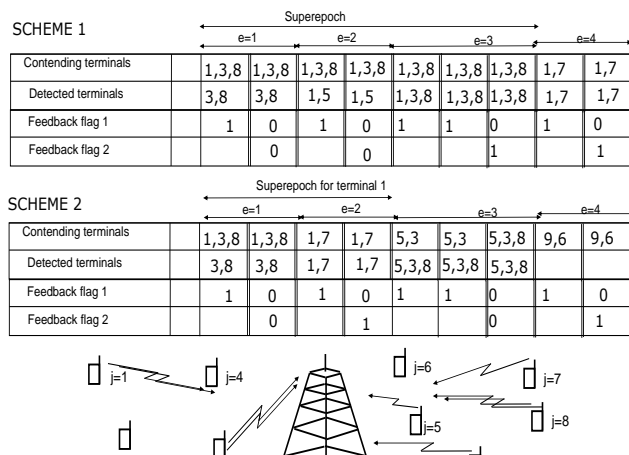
SCHEME 1

Superepoch

e=1 e=2 e=3 e=4

| Contending terminals | 1,3,8 | 1,3,8 | 1,3,8 | 1,3,8 | 1,3,8 | 1,3,8 | 1,3,8 | 1,7 | 1,7 |
|---|---|---|---|---|---|---|---|---|---|
| Detected terminals | 3,8 | 3,8 | 1,5 | 1,5 | 1,3,8 | 1,3,8 | 1,3,8 | 1,7 | 1,7 |
| Feedback flag 1 | 1 | 0 | 1 | 0 | 1 | 1 | 0 | 1 | 0 |
| Feedback flag 2 | | 0 | | 0 | | | 1 | | 1 |

SCHEME 2

Superepoch for terminal 1

e=1 e=2 e=3 e=4

| Contending terminals | 1,3,8 | 1,3,8 | 1,7 | 1,7 | 5,3 | 5,3 | 5,3,8 | 9,6 | 9,6 |
|---|---|---|---|---|---|---|---|---|---|
| Detected terminals | 3,8 | 3,8 | 1,7 | 1,7 | 5,3,8 | 5,3,8 | 5,3,8 | | |
| Feedback flag 1 | 1 | 0 | 1 | 0 | 1 | 1 | 0 | 1 | 0 |
| Feedback flag 2 | | 0 | | 1 | | | 0 | | 1 |

j=1 j=4 j=6 j=7 j=5 j=8